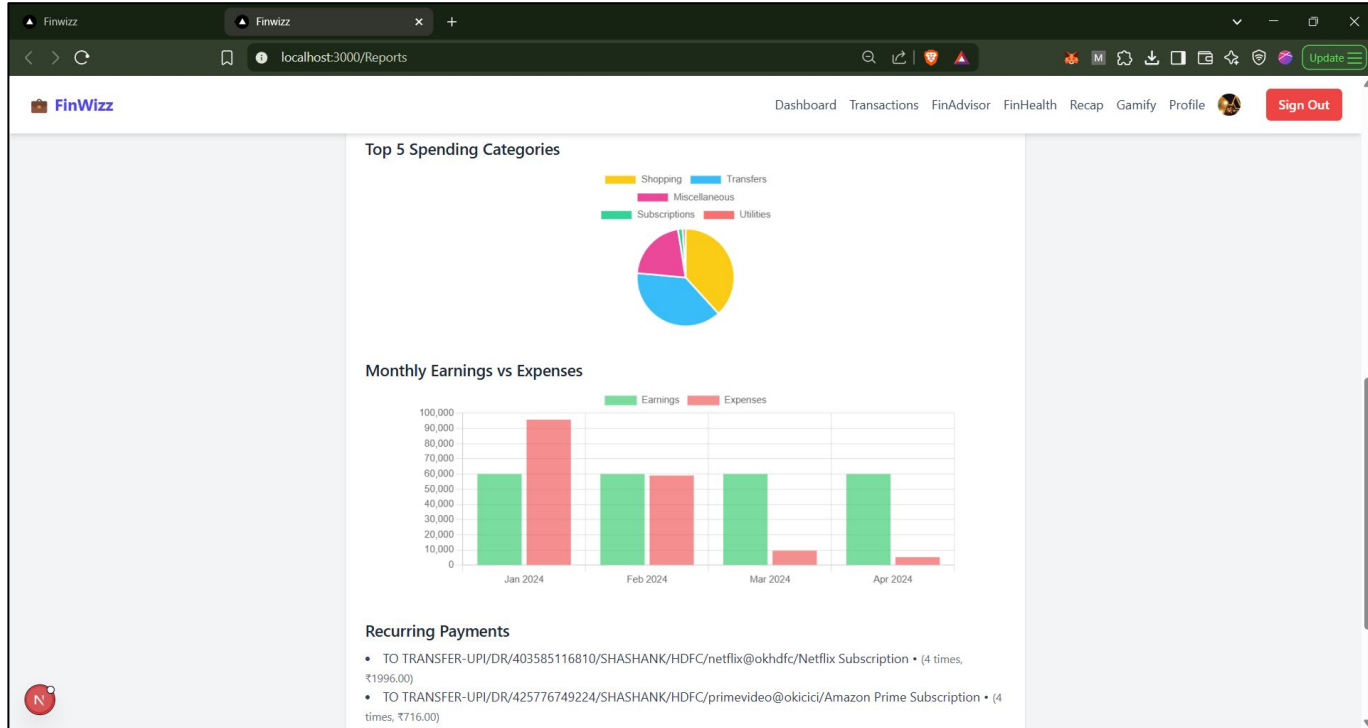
Finwizz
Finwizz
localhost:3000/Reports
Update

FinWizz
Dashboard Transactions FinAdvisor FinHealth Recap Gamify Profile
Sign Out

Top 5 Spending Categories

Shopping Transfers
Miscellaneous
Subscriptions Utilities

Monthly Earnings vs Expenses

Earnings Expenses

100,000
90,000
80,000
70,000
60,000
50,000
40,000
30,000
20,000
10,000
0

Jan 2024 Feb 2024 Mar 2024 Apr 2024

Recurring Payments

- TO TRANSFER-UPI/DR/403585116810/SHASHANK/HDFC/netflix@okhdfc/Netflix Subscription • (4 times, ₹1996.00)
- TO TRANSFER-UPI/DR/425776749224/SHASHANK/HDFC/primevideo@okicici/Amazon Prime Subscription • (4 times, ₹716.00)

N